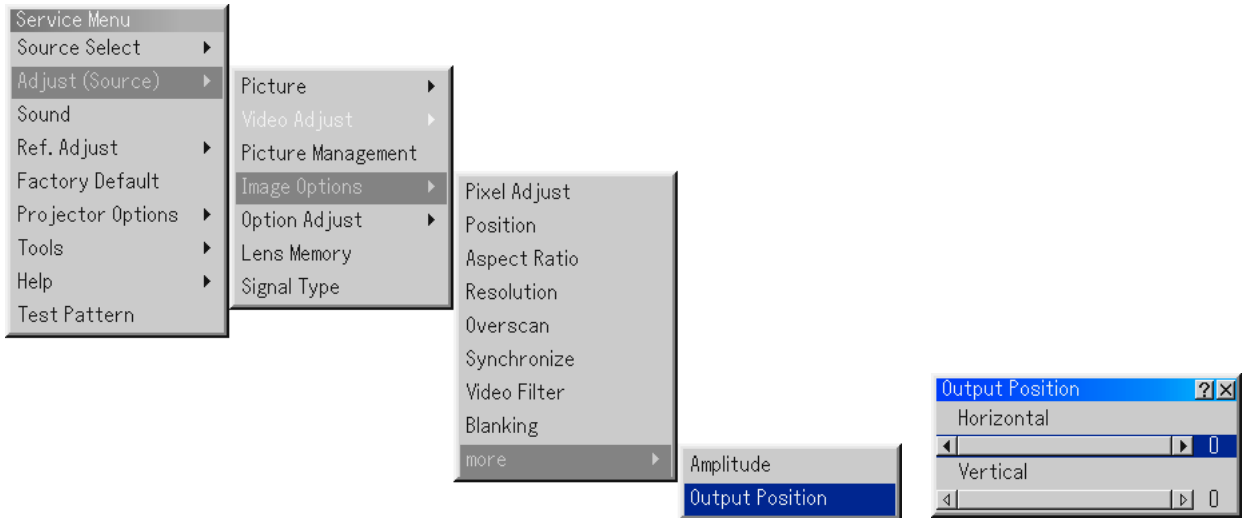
Service Menu
Source Select
Adjust (Source)
Sound
Ref. Adjust
Factory Default
Projector Options
Tools
Help
Test Pattern

Picture
Video Adjust
Picture Management
Image Options
Option Adjust
Lens Memory
Signal Type

Pixel Adjust
Position
Aspect Ratio
Resolution
Overscan
Synchronize
Video Filter
Blanking
more

Amplitude
Output Position

Output Position
?
Horizontal
0
Vertical
0